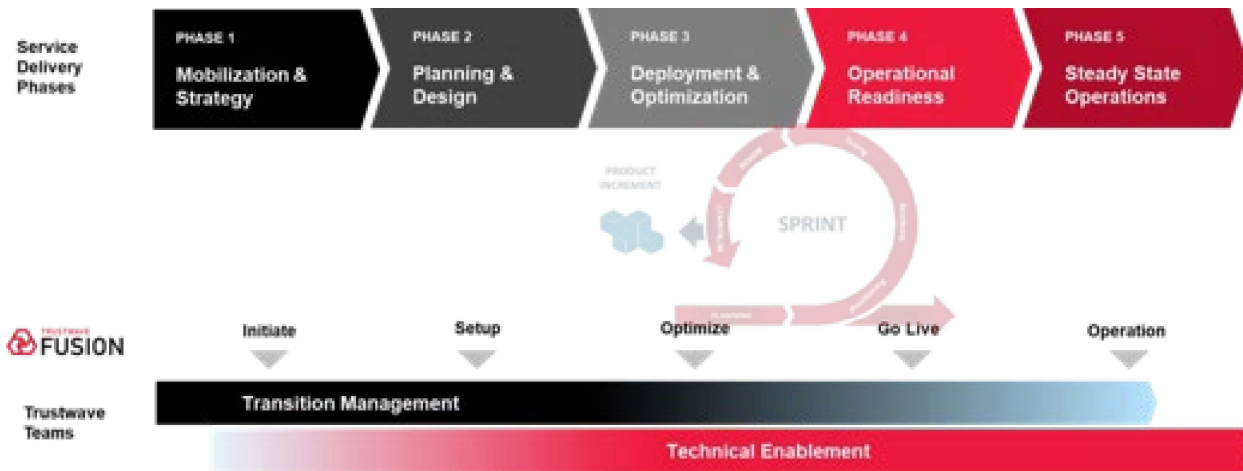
Service Delivery Phases

PHASE 1
Mobilization & Strategy

PHASE 2
Planning & Design

PHASE 3
Deployment & Optimization

PHASE 4
Operational Readiness

PHASE 5
Steady State Operations

PRODUCT INCREMENT

SPRINT

TRUSTWAVE FUSION

Initiate

Setup

Optimize

Go Live

Operation

Trustwave Teams

Transition Management

Technical Enablement